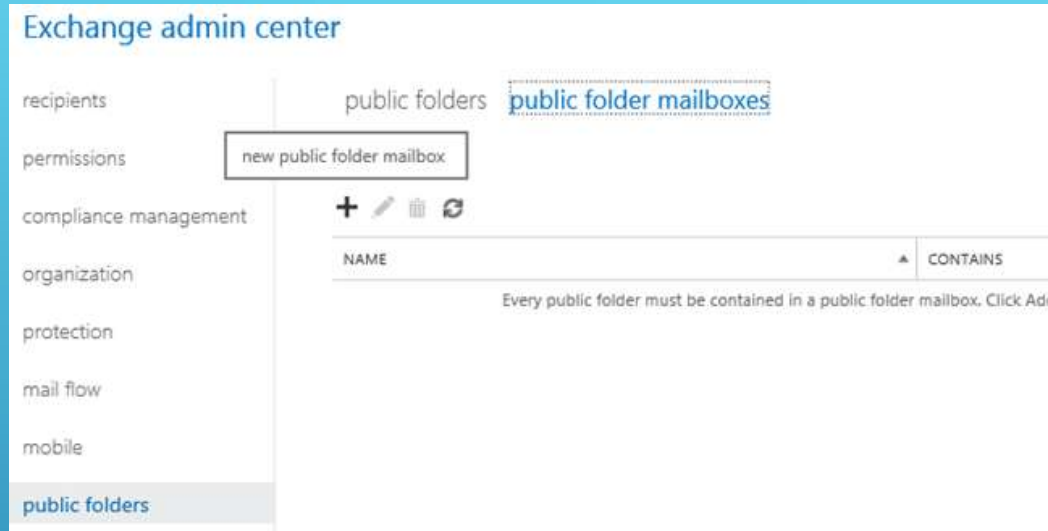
Exchange admin center

recipients

permissions

compliance management

organization

protection

mail flow

mobile

public folders

public folders public folder mailboxes

new public folder mailbox

| NAME | CONTAINS |
|---|---|

Every public folder must be contained in a public folder mailbox. Click Ad